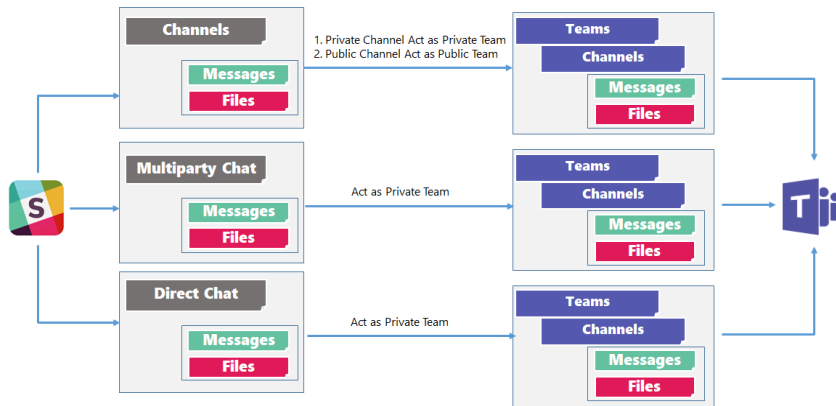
Channels

Messages

Files

1. Private Channel Act as Private Team
2. Public Channel Act as Public Team

Teams

Channels

Messages

Files

S

Multiparty Chat

Messages

Files

Act as Private Team

Teams

Channels

Messages

Files

T

Direct Chat

Messages

Files

Act as Private Team

Teams

Channels

Messages

Files